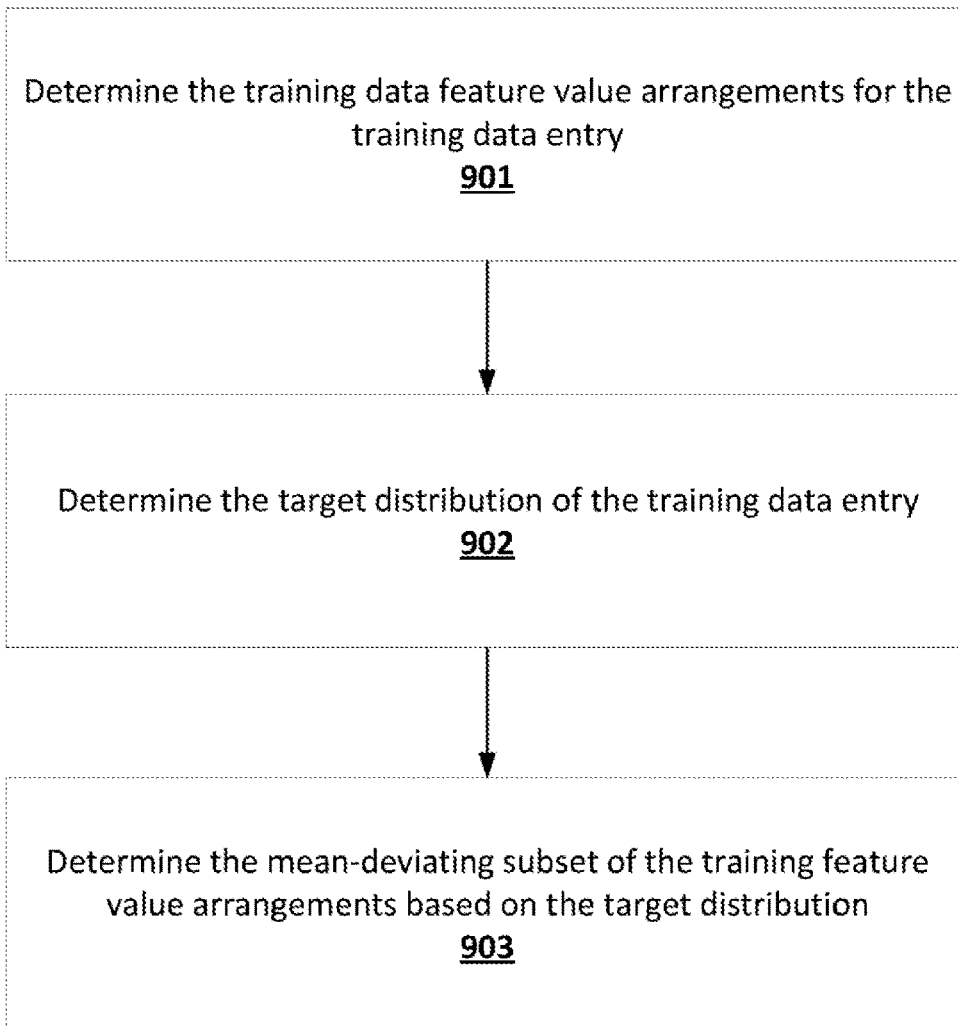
Determine the training data feature value arrangements for the training data entry
901

Determine the target distribution of the training data entry
902

Determine the mean-deviating subset of the training feature value arrangements based on the target distribution
903